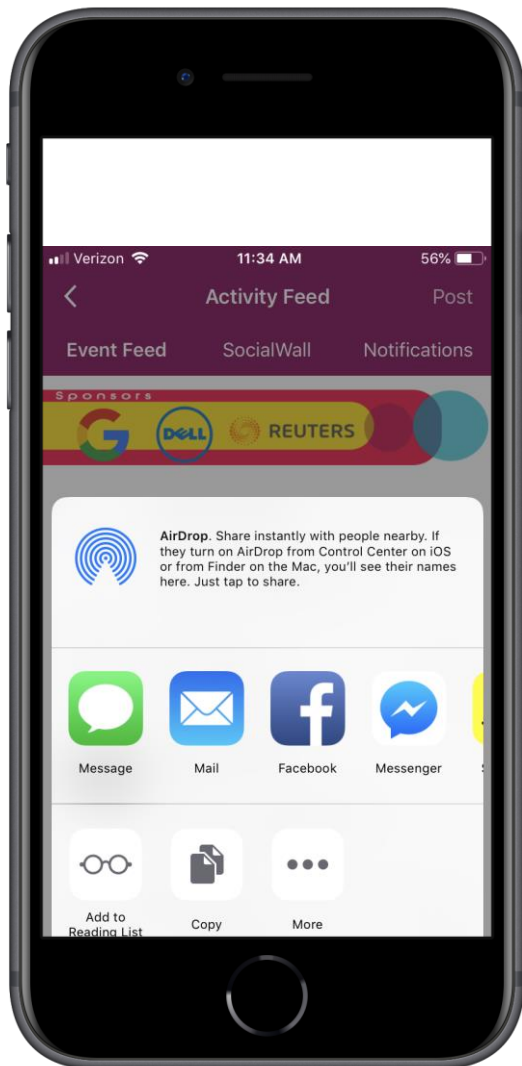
Verizon 11:34 AM 56%

Activity Feed Post

Event Feed SocialWall Notifications

Sponsors

DELL REUTERS

AirDrop. Share instantly with people nearby. If they turn on AirDrop from Control Center on iOS or from Finder on the Mac, you'll see their names here. Just tap to share.

Message Mail Facebook Messenger

Add to Reading List Copy More